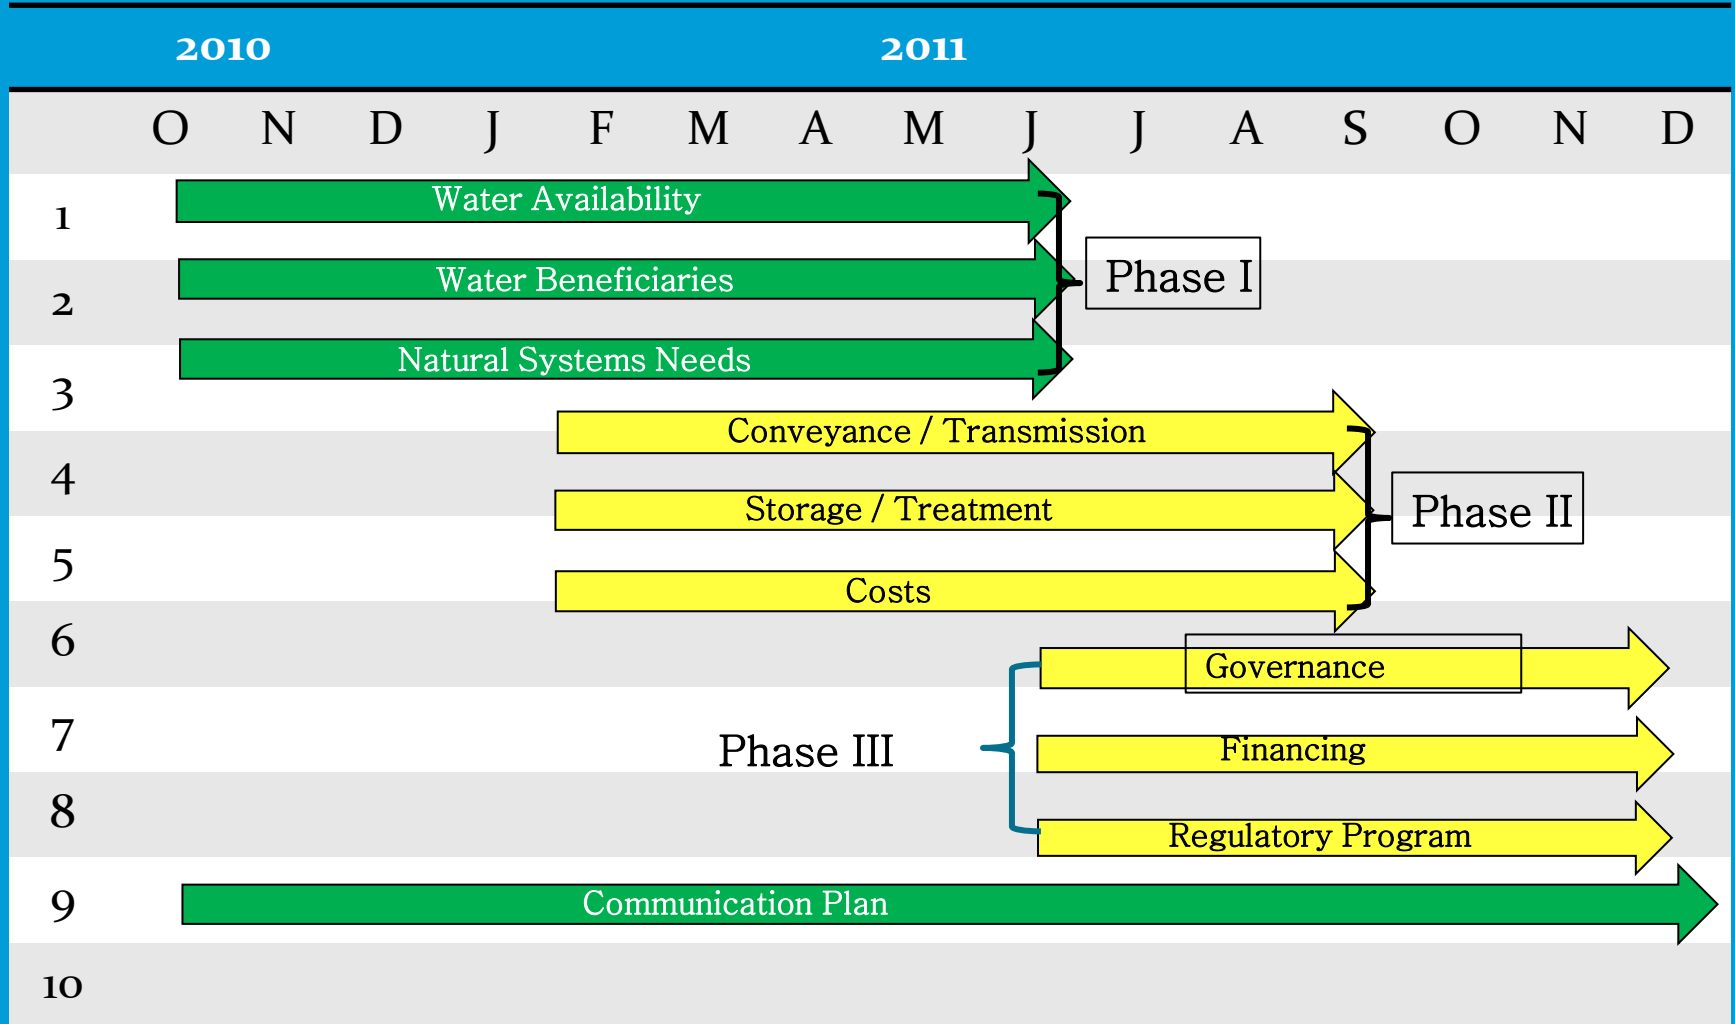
2010 2011

O N D J F M A M J J A S O N D

1 Water Availability
2 Water Beneficiaries
3 Natural Systems Needs

Phase I

4 Conveyance / Transmission
5 Storage / Treatment
6 Costs

Phase II

Governance
7 Financing
8 Regulatory Program

Phase III

9 Communication Plan
10